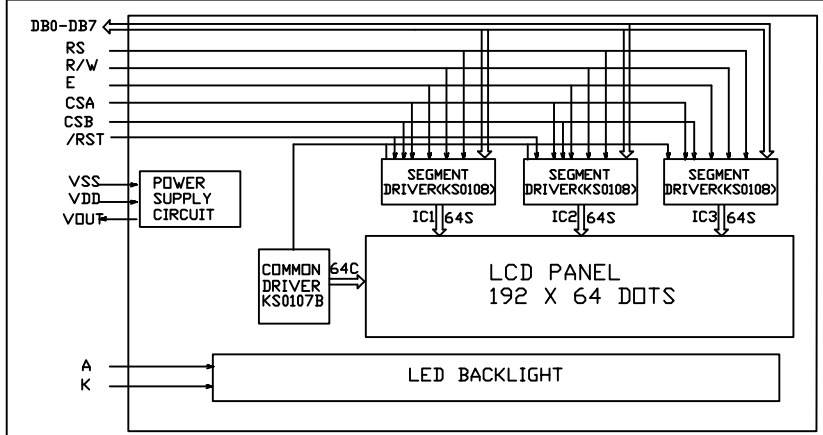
DB0-DB7
RS
R/W
E
CSA
CSB
/RST

VSS
VDD
VOUT

POWER SUPPLY CIRCUIT

SEGMENT DRIVER(KS0108)
IC1 64S

SEGMENT DRIVER(KS0108)
IC2 64S

SEGMENT DRIVER(KS0108)
IC3 64S

COMMON DRIVER KS0107B
64C

LCD PANEL
192 X 64 DOTS

A
K

LED BACKLIGHT